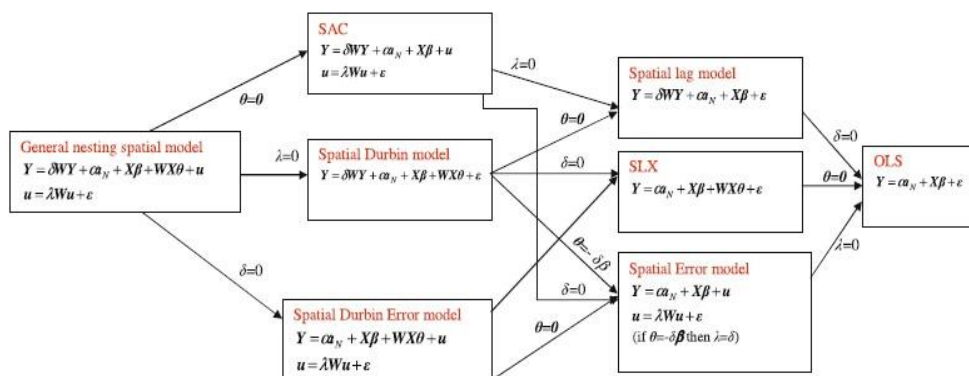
General nesting spatial model
$Y = \delta WY + \alpha \iota_N + X\beta + WX\theta + u$
$u = \lambda Wu + \varepsilon$

$\theta=0$

SAC
$Y = \delta WY + \alpha \iota_N + X\beta + u$
$u = \lambda Wu + \varepsilon$

$\lambda=0$

Spatial Durbin model
$Y = \delta WY + \alpha \iota_N + X\beta + WX\theta + \varepsilon$

$\delta=0$

Spatial Durbin Error model
$Y = \alpha \iota_N + X\beta + WX\theta + u$
$u = \lambda Wu + \varepsilon$

$\lambda=0$

$\theta=0$

$\delta=0$

$\theta=-\delta\beta$

$\delta=0$

$\theta=0$

Spatial lag model
$Y = \delta WY + \alpha \iota_N + X\beta + \varepsilon$

SLX
$Y = \alpha \iota_N + X\beta + WX\theta + \varepsilon$

Spatial Error model
$Y = \alpha \iota_N + X\beta + u$
$u = \lambda Wu + \varepsilon$
(if $\theta=-\delta\beta$ then $\lambda=\delta$)

$\delta=0$

$\theta=0$

$\lambda=0$

OLS
$Y = \alpha \iota_N + X\beta + \varepsilon$